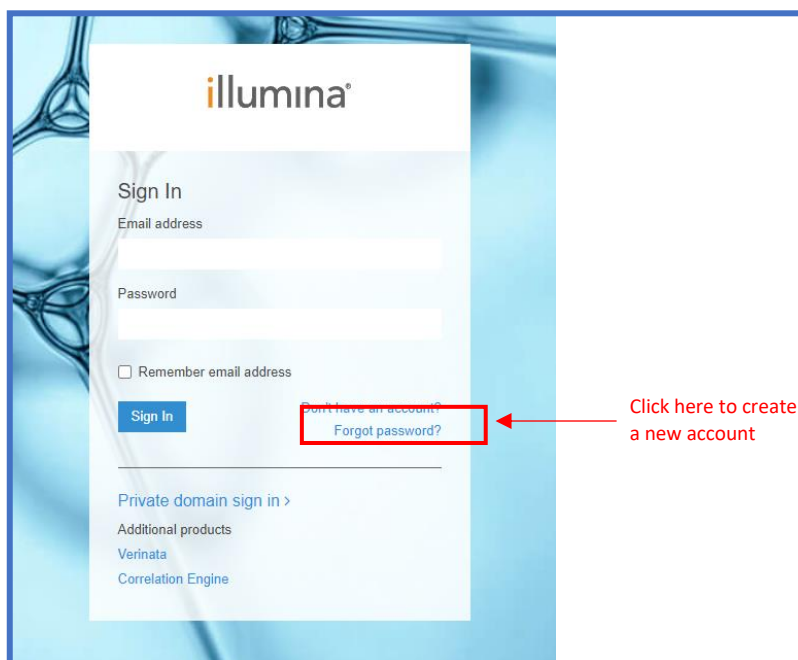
illumina®

Sign In

Email address

Password

Remember email address

Sign In

Don't have an account?

Forgot password?

Click here to create a new account

Private domain sign in ›

Additional products

Verinata

Correlation Engine